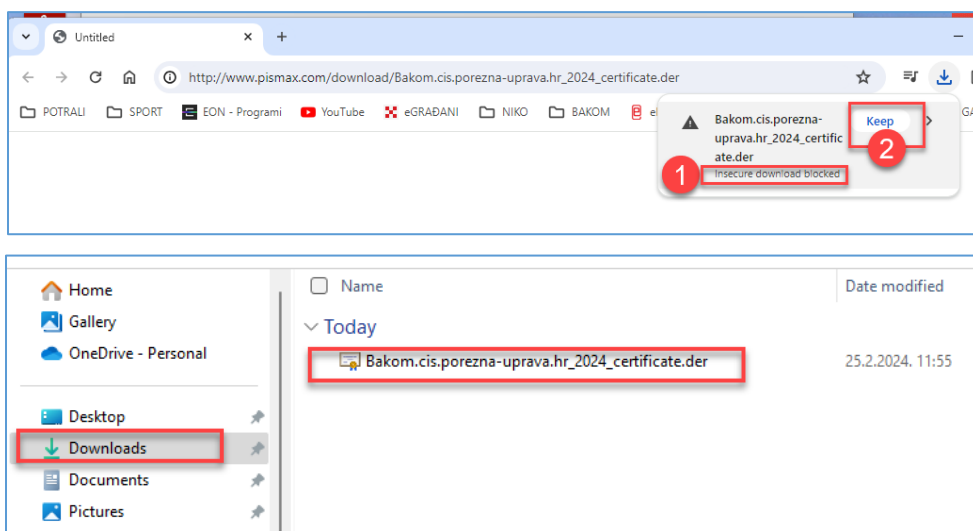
Untitled

http://www.pismax.com/download/Bakom.cis.porezna-uprava.hr_2024_certificate.der

POTRALI SPORT EON - Programi YouTube eGRAĐANI NIKO BAKOM e GA

Bakom.cis.porezna-uprava.hr_2024_certificate.der
Insecure download blocked
Keep
1
2

Home
Gallery
OneDrive - Personal
Desktop
Downloads
Documents
Pictures

Name
Date modified
Today
Bakom.cis.porezna-uprava.hr_2024_certificate.der
25.2.2024. 11:55